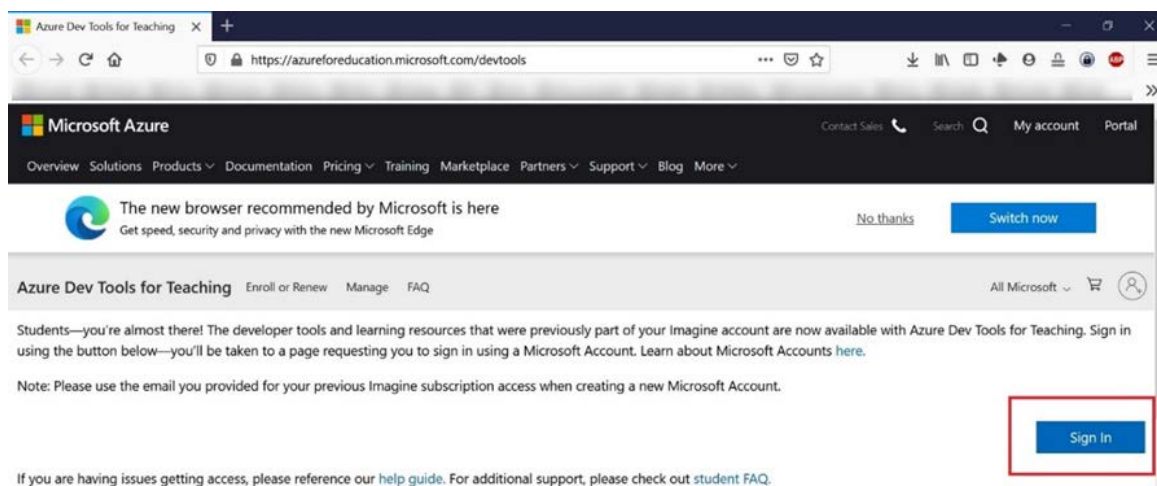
Azure Dev Tools for Teaching ×

https://azureforeducation.microsoft.com/devtools

Microsoft Azure

Contact Sales Search My account Portal

Overview Solutions Products Documentation Pricing Training Marketplace Partners Support Blog More

The new browser recommended by Microsoft is here
Get speed, security and privacy with the new Microsoft Edge

No thanks

Switch now

Azure Dev Tools for Teaching Enroll or Renew Manage FAQ

All Microsoft

Students—you're almost there! The developer tools and learning resources that were previously part of your Imagine account are now available with Azure Dev Tools for Teaching. Sign in using the button below—you'll be taken to a page requesting you to sign in using a Microsoft Account. Learn about Microsoft Accounts here.

Note: Please use the email you provided for your previous Imagine subscription access when creating a new Microsoft Account.

Sign In

If you are having issues getting access, please reference our help guide. For additional support, please check out student FAQ.